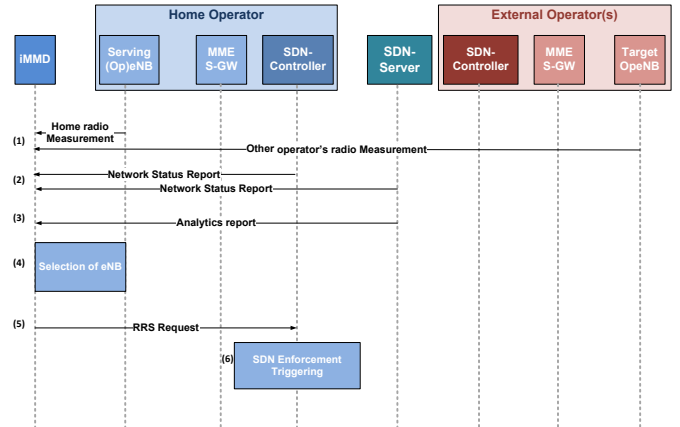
Home Operator

External Operator(s)

iMMD

Serving (Op)eNB

MME S-GW

SDN-Controller

SDN-Server

SDN-Controller

MME S-GW

Target OpeNB

(1)

Home radio Measurement

Other operator's radio Measurement

(2)

Network Status Report

Network Status Report

(3)

Analytics report

(4)

Selection of eNB

(5)

RRS Request

(6)

SDN Enforcement Triggering